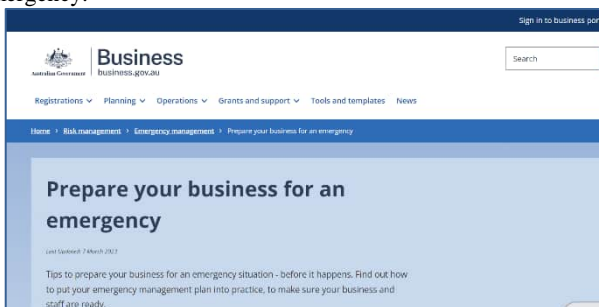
ergency:

Sign in to business por

Australian Government

Business
business.gov.au

Search

Registrations ∨ Planning ∨ Operations ∨ Grants and support ∨ Tools and templates News

Home › Risk management › Emergency management › Prepare your business for an emergency

Prepare your business for an emergency

Last Updated: 7 March 2023

Tips to prepare your business for an emergency situation - before it happens. Find out how to put your emergency management plan into practice, to make sure your business and staff are ready.